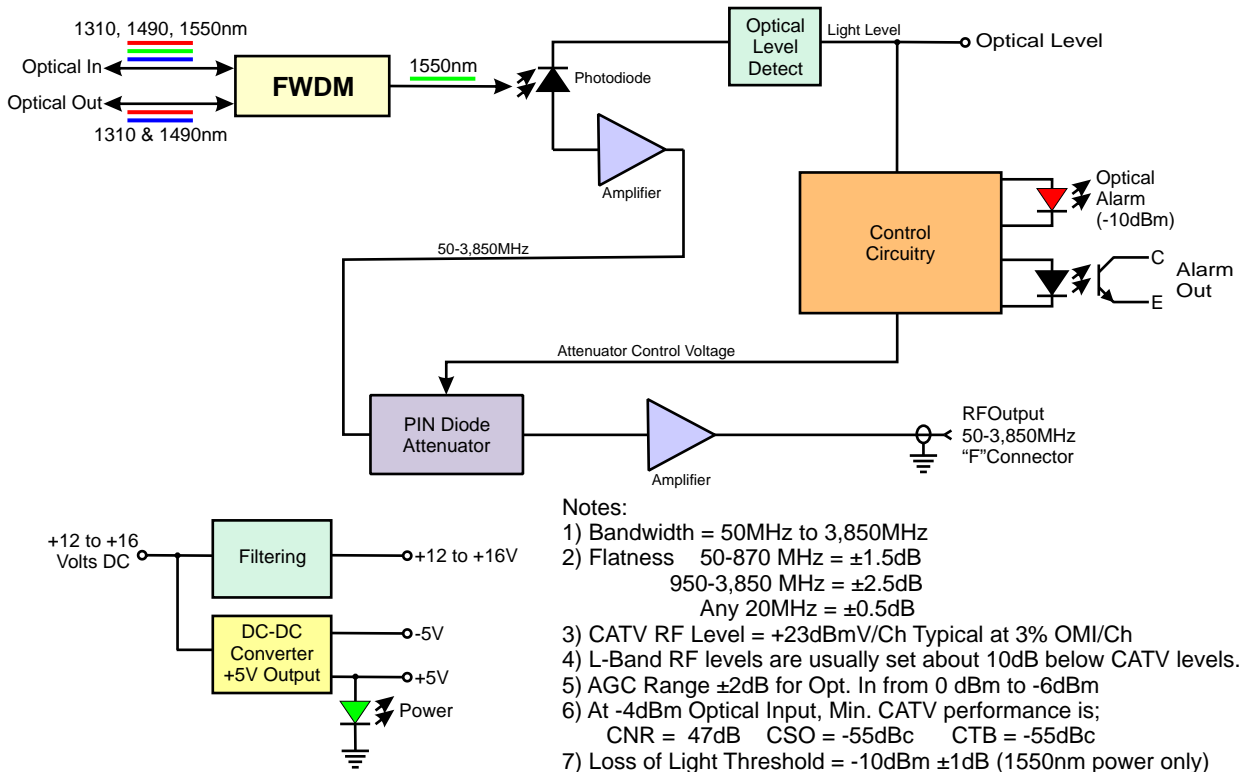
1310, 1490, 1550nm
Optical In
Optical Out
1310 & 1490nm
FWDM
1550nm
Photodiode
Optical Level Detect
Light Level
Optical Level
Amplifier
Optical Alarm (-10dBm)
Control Circuitry
C
Alarm Out
E
50-3,850MHz
Attenuator Control Voltage
PIN Diode Attenuator
Amplifier
RFOutput
50-3,850MHz
"F"Connector

Notes:
1) Bandwidth = 50MHz to 3,850MHz
2) Flatness 50-870 MHz = ±1.5dB
950-3,850 MHz = ±2.5dB
Any 20MHz = ±0.5dB
3) CATV RF Level = +23dBmV/Ch Typical at 3% OMI/Ch
4) L-Band RF levels are usually set about 10dB below CATV levels.
5) AGC Range ±2dB for Opt. In from 0 dBm to -6dBm
6) At -4dBm Optical Input, Min. CATV performance is;
CNR = 47dB CSO = -55dBc CTB = -55dBc
7) Loss of Light Threshold = -10dBm ±1dB (1550nm power only)

+12 to +16 Volts DC
Filtering
+12 to +16V
DC-DC Converter +5V Output
-5V
+5V
Power